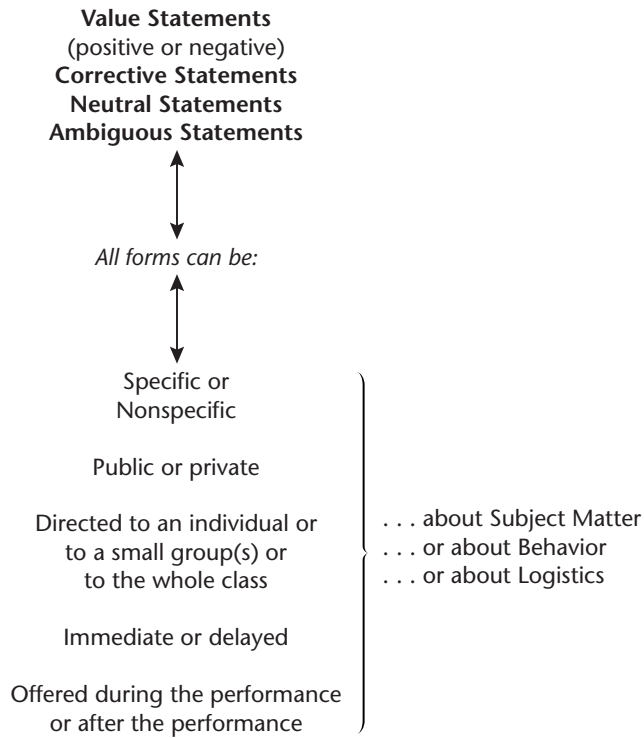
**Value Statements**
(positive or negative)
**Corrective Statements**
**Neutral Statements**
**Ambiguous Statements**

*All forms can be:*

Specific or Nonspecific

Public or private

Directed to an individual or to a small group(s) or to the whole class

Immediate or delayed

Offered during the performance or after the performance

. . . about Subject Matter
. . . or about Behavior
. . . or about Logistics